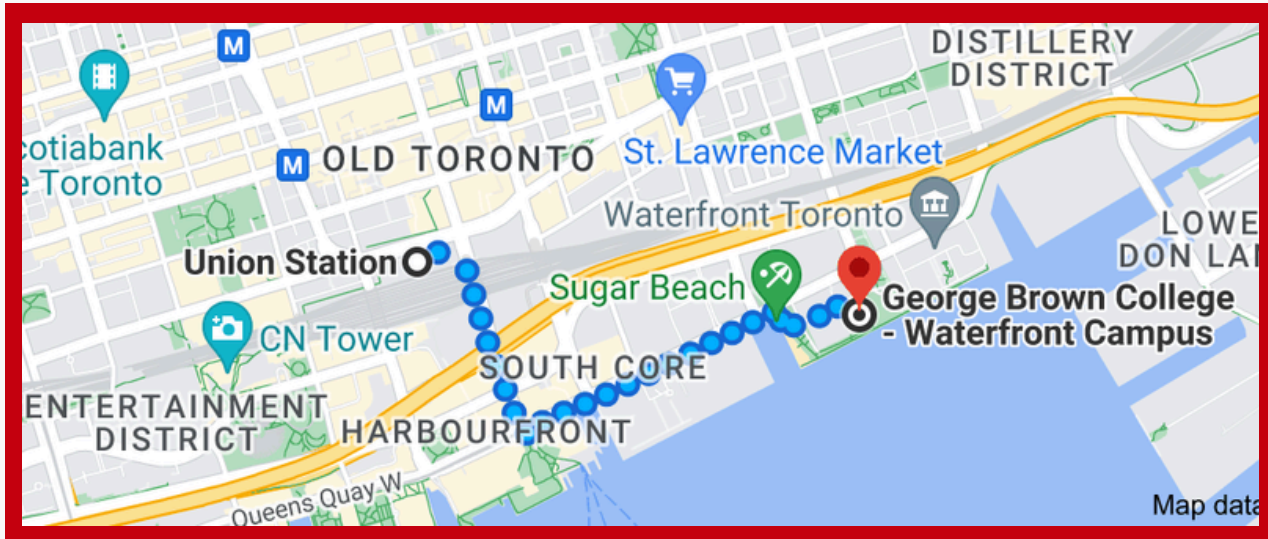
DISTILLERY DISTRICT

cotiabank
e Toronto

OLD TORONTO

St. Lawrence Market

Waterfront Toronto

LOWE
DON LA

Union Station

Sugar Beach

George Brown College - Waterfront Campus

CN Tower

SOUTH CORE

ENTERTAINMENT DISTRICT

HARBOURFRONT

Queens Quay W

Map data